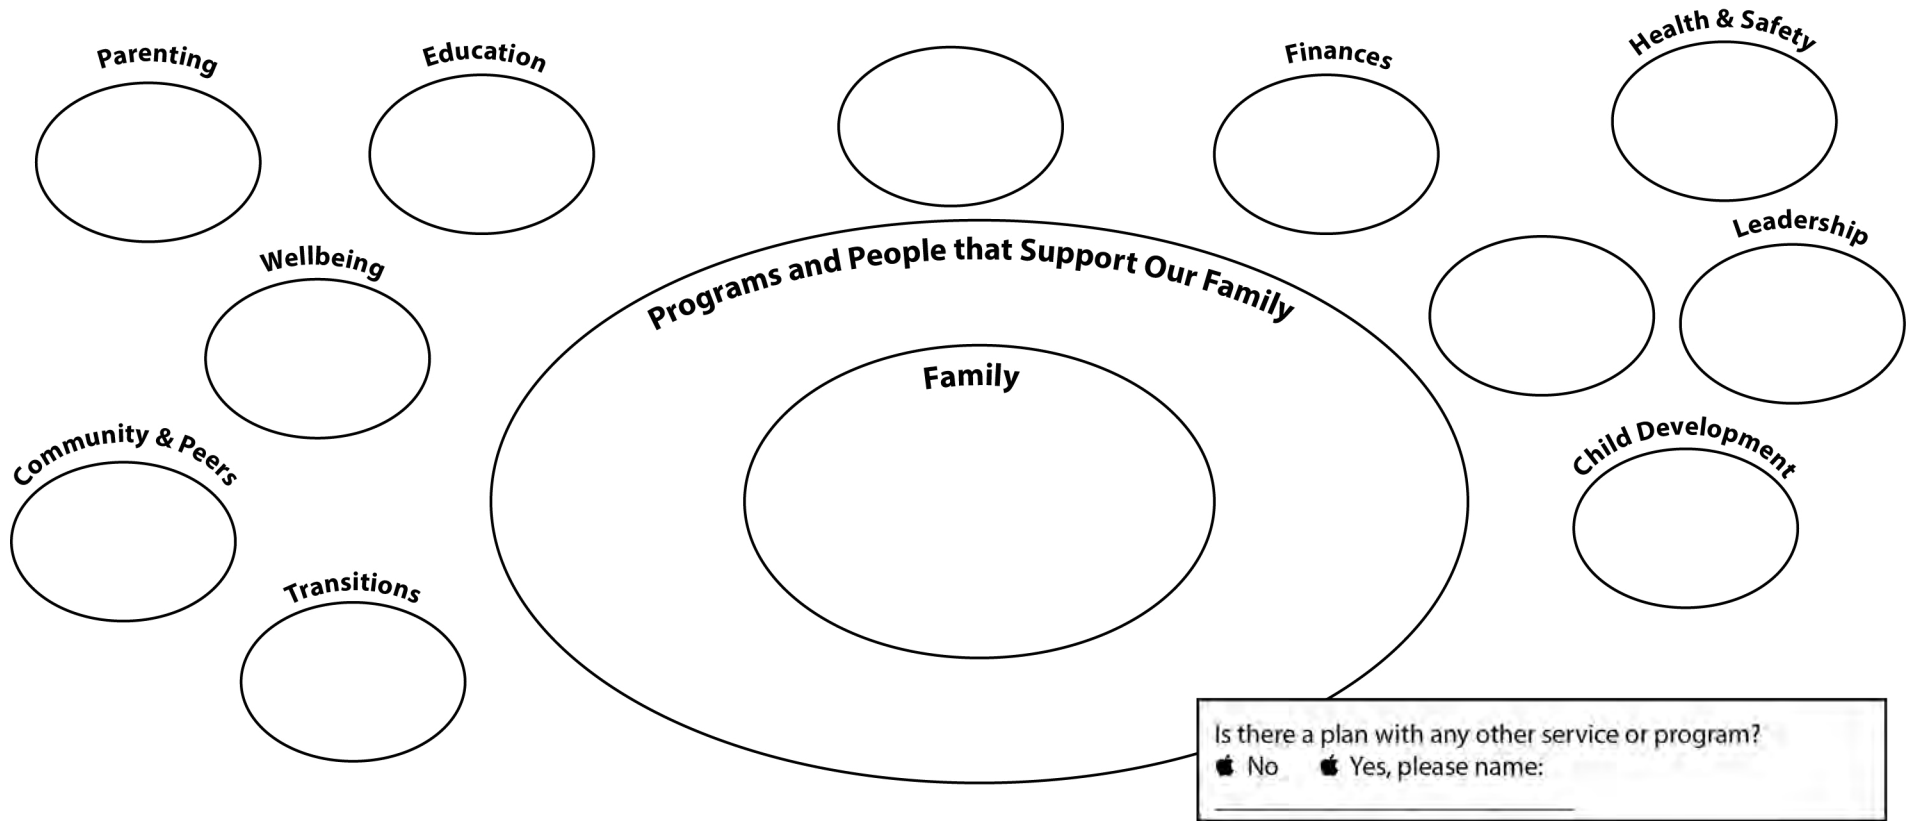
Parenting

Education

Finances

Health & Safety

Wellbeing

Programs and People that Support Our Family

Family

Leadership

Community & Peers

Child Development

Transitions

Is there a plan with any other service or program?
 No  Yes, please name: